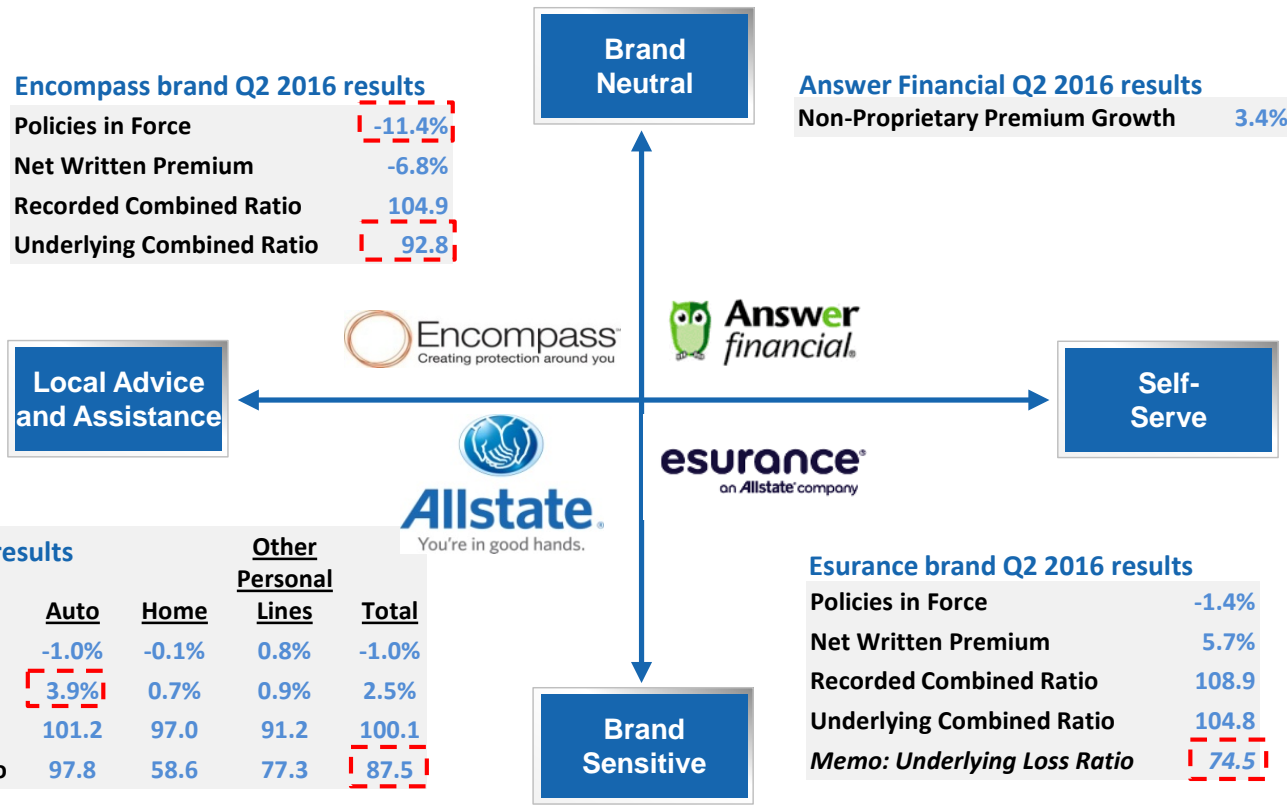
Brand Neutral

Encompass brand Q2 2016 results

| | |
|---|---|
| Policies in Force | -11.4% |
| Net Written Premium | -6.8% |
| Recorded Combined Ratio | 104.9 |
| Underlying Combined Ratio | 92.8 |

Answer Financial Q2 2016 results

| | |
|---|---|
| Non-Proprietary Premium Growth | 3.4% |

Encompass
Creating protection around you

Answer financial.

Local Advice and Assistance

Self-Serve

Allstate.
You're in good hands.

esurance
an Allstate company

results

| Auto | Home | Other Personal Lines | Total |
|---|---|---|---|
| -1.0% | -0.1% | 0.8% | -1.0% |
| 3.9% | 0.7% | 0.9% | 2.5% |
| 101.2 | 97.0 | 91.2 | 100.1 |
| 97.8 | 58.6 | 77.3 | 87.5 |

Esurance brand Q2 2016 results

| | |
|---|---|
| Policies in Force | -1.4% |
| Net Written Premium | 5.7% |
| Recorded Combined Ratio | 108.9 |
| Underlying Combined Ratio | 104.8 |
| *Memo: Underlying Loss Ratio* | *74.5* |

Brand Sensitive